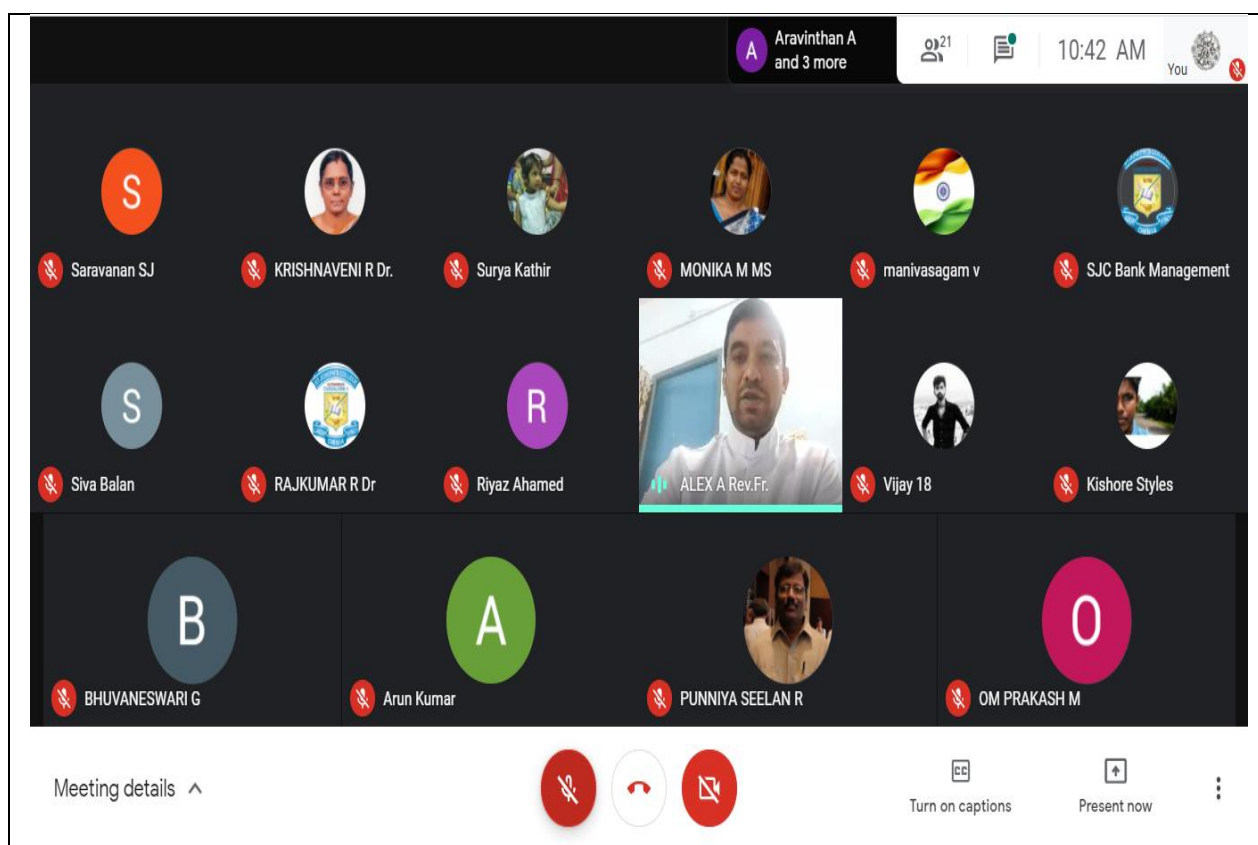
A Aravinthan A and 3 more

21

10:42 AM

You

S

Saravanan SJ

KRISHNAVENI R Dr.

Surya Kathir

MONIKA M MS

manivasagam v

SJC Bank Management

S

Siva Balan

RAJKUMAR R Dr

R

Riyaz Ahamed

ALEX A Rev.Fr.

Vijay 18

Kishore Styles

B

BHUVANESWARI G

A

Arun Kumar

PUNNIYA SEELAN R

O

OM PRAKASH M

Meeting details

CC

Turn on captions

Present now